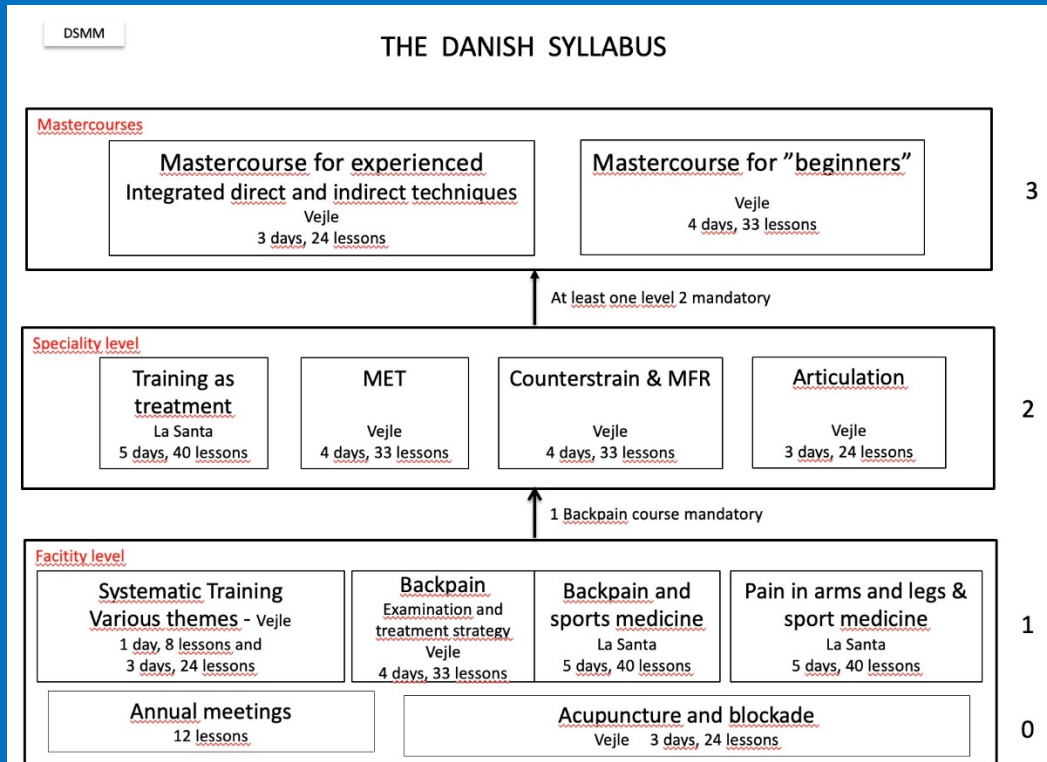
DSMM

THE DANISH SYLLABUS

Mastercourses

Mastercourse for experienced
Integrated direct and indirect techniques
Vejle
3 days, 24 lessons

Mastercourse for "beginners"
Vejle
4 days, 33 lessons

3

At least one level 2 mandatory

Speciality level

Training as treatment
La Santa
5 days, 40 lessons

MET
Vejle
4 days, 33 lessons

Counterstrain & MFR
Vejle
4 days, 33 lessons

Articulation
Vejle
3 days, 24 lessons

2

1 Backpain course mandatory

Facitity level

Systematic Training
Various themes - Vejle
1 day, 8 lessons and
3 days, 24 lessons

Backpain
Examination and treatment strategy
Vejle
4 days, 33 lessons

Backpain and sports medicine
La Santa
5 days, 40 lessons

Pain in arms and legs & sport medicine
La Santa
5 days, 40 lessons

1

Annual meetings
12 lessons

Acupuncture and blockade
Vejle 3 days, 24 lessons

0